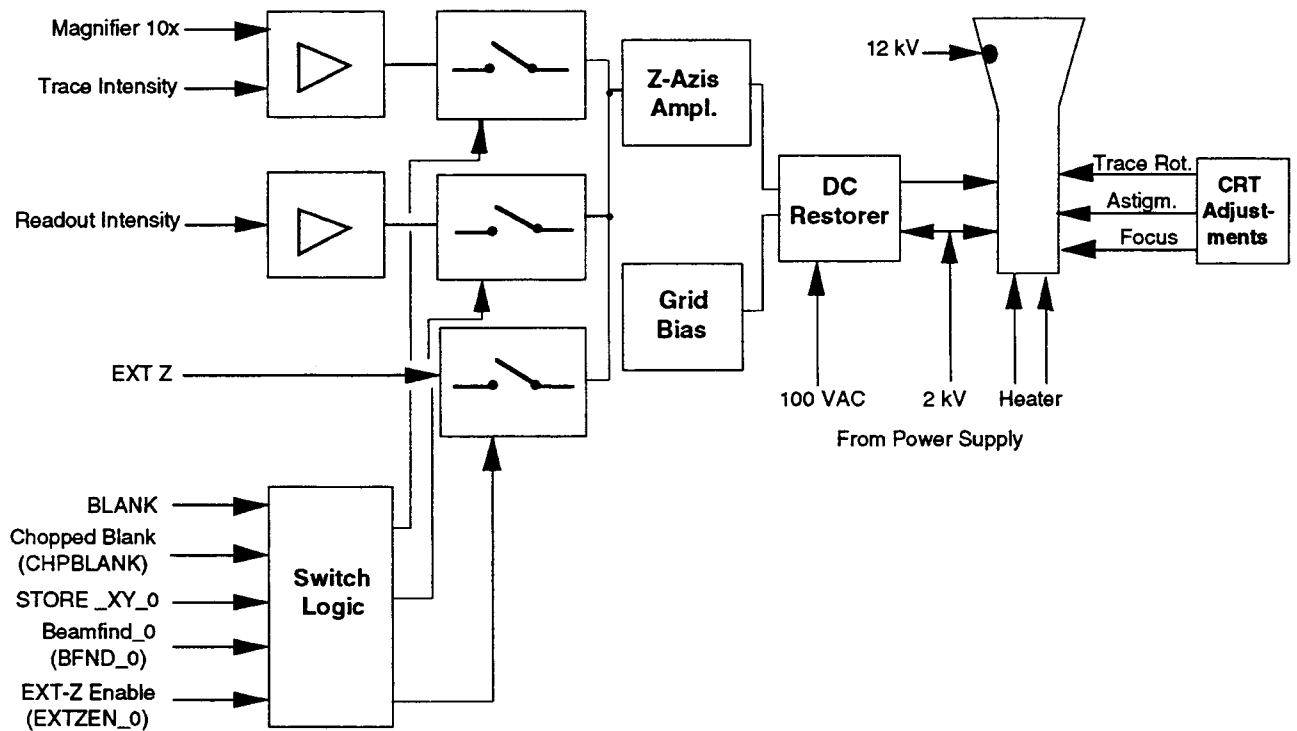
Magnifier 10x
Trace Intensity
Readout Intensity
EXT Z
BLANK
Chopped Blank (CHPBLANK)
STORE _XY_0
Beamfind_0 (BFND_0)
EXT-Z Enable (EXTZEN_0)
Switch Logic
Z-Azis Ampl.
Grid Bias
DC Restorer
12 kV
Trace Rot.
Astigm.
Focus
CRT Adjustments
100 VAC
2 kV
Heater
From Power Supply